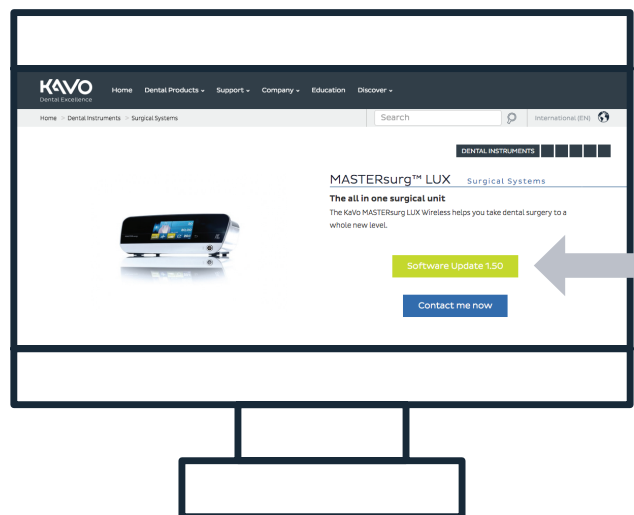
KAVO
Dental Excellence

Home Dental Products Support Company Education Discover

Home > Dental Instruments > Surgical Systems

Search

International (EN)

DENTAL INSTRUMENTS

MASTERsurg™ LUX Surgical Systems

The all in one surgical unit

The KaVo MASTERsurg LUX Wireless helps you take dental surgery to a whole new level.

Software Update 1.50

Contact me now